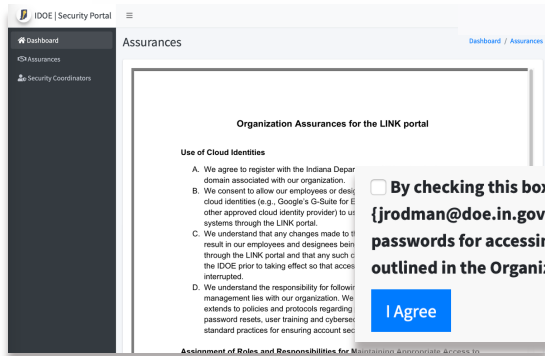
IDOE | Security Portal

Dashboard

Assurances

Security Coordinators

Assurances

Dashboard / Assurances

Organization Assurances for the LINK portal

Use of Cloud Identities

A. We agree to register with the Indiana Depar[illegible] domain associated with our organization.

B. We consent to allow our employees or desig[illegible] cloud identities (e.g., Google's G-Suite for E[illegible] other approved cloud identity provider) to us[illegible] systems through the LINK portal.

C. We understand that any changes made to th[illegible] result in our employees and designees bein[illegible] through the LINK portal and that any such c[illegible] the IDOE prior to taking effect so that acces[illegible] interrupted.

D. We understand the responsibility for followin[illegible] management lies with our organization. We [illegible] extends to policies and protocols regarding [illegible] password resets, user training and cyberse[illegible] standard practices for ensuring account sec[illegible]

Assignment of Roles and Responsibilities for Maintaining Appropriate Access to

By checking this box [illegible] {jrodman@doe.in.gov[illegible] passwords for accessin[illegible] outlined in the Organiz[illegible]

I Agree